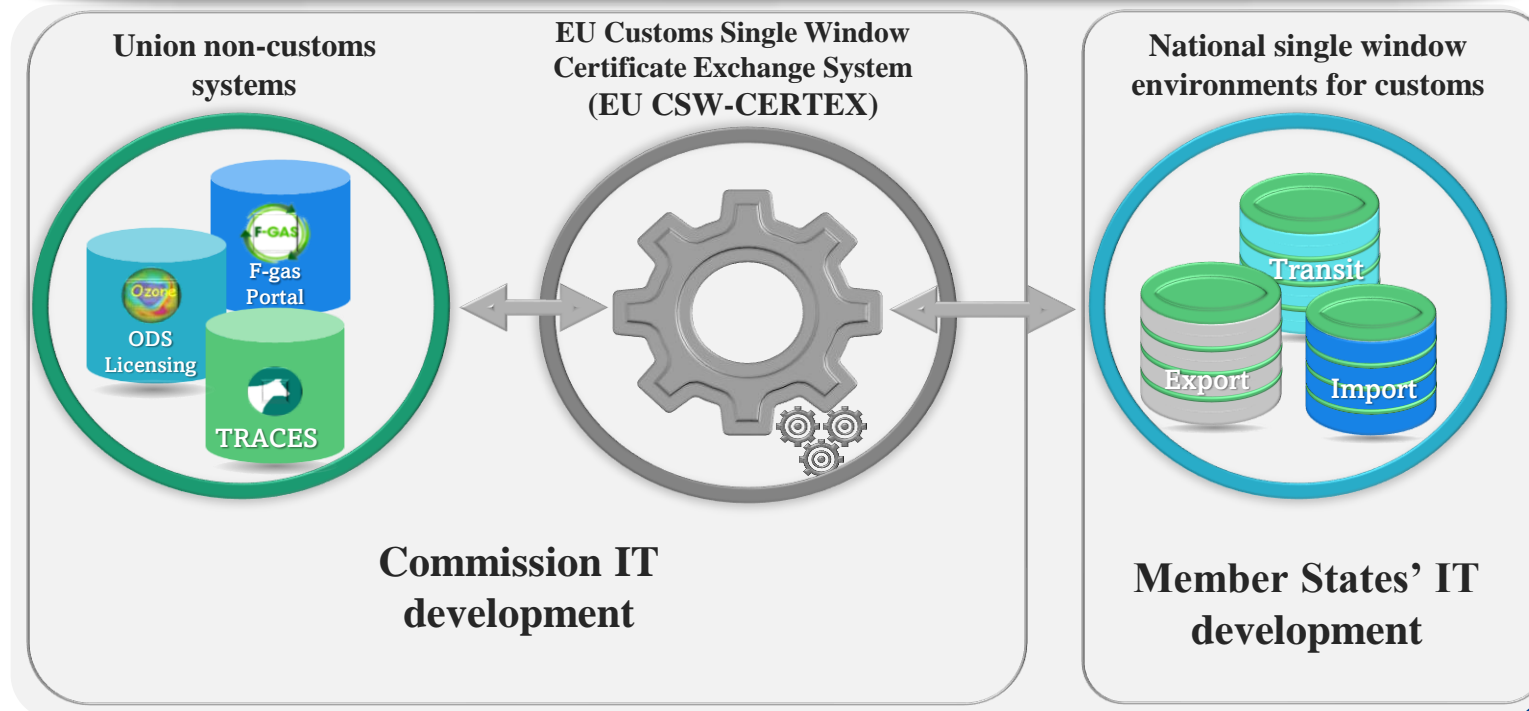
Union non-customs systems

EU Customs Single Window Certificate Exchange System (EU CSW-CERTEX)

National single window environments for customs

F-GAS

F-gas Portal

Ozone

ODS Licensing

TRACES

Transit

Export

Import

Commission IT development

Member States' IT development